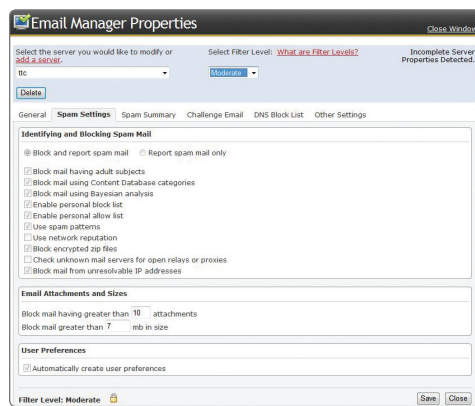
Email Manager Properties

Close Window

Select the server you would like to modify or add a server.

ttc

Select Filter Level: What are Filter Levels?

Moderate

Incomplete Server Properties Detected.

Delete

General | Spam Settings | Spam Summary | Challenge Email | DNS Block List | Other Settings

Identifying and Blocking Spam Mail

Block and report spam mail
Report spam mail only

Block mail having adult subjects
Block mail using Content Database categories
Block mail using Bayesian analysis
Enable personal block list
Enable personal allow list
Use spam patterns
Use network reputation
Block encrypted zip files
Check unknown mail servers for open relays or proxies
Block mail from unresolvable IP addresses

Email Attachments and Sizes

Block mail having greater than 10 attachments
Block mail greater than 7 mb in size

User Preferences

Automatically create user preferences

Filter Level: Moderate

Save | Close